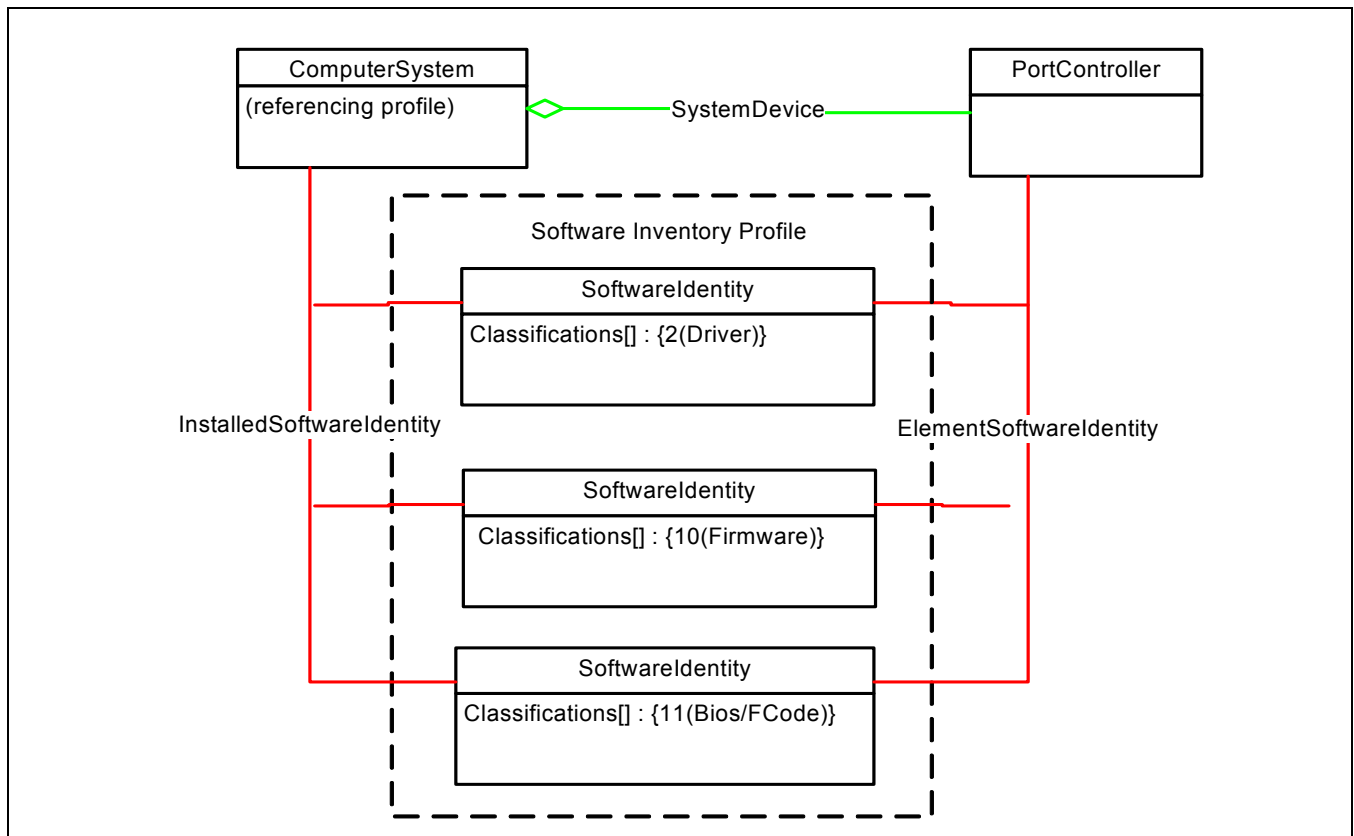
ComputerSystem

(referencing profile)

SystemDevice

PortController

Software Inventory Profile

SoftwareIdentity

Classifications[] : {2(Driver)}

InstalledSoftwareIdentity

ElementSoftwareIdentity

SoftwareIdentity

Classifications[] : {10(Firmware)}

SoftwareIdentity

Classifications[] : {11(Bios/FCode)}